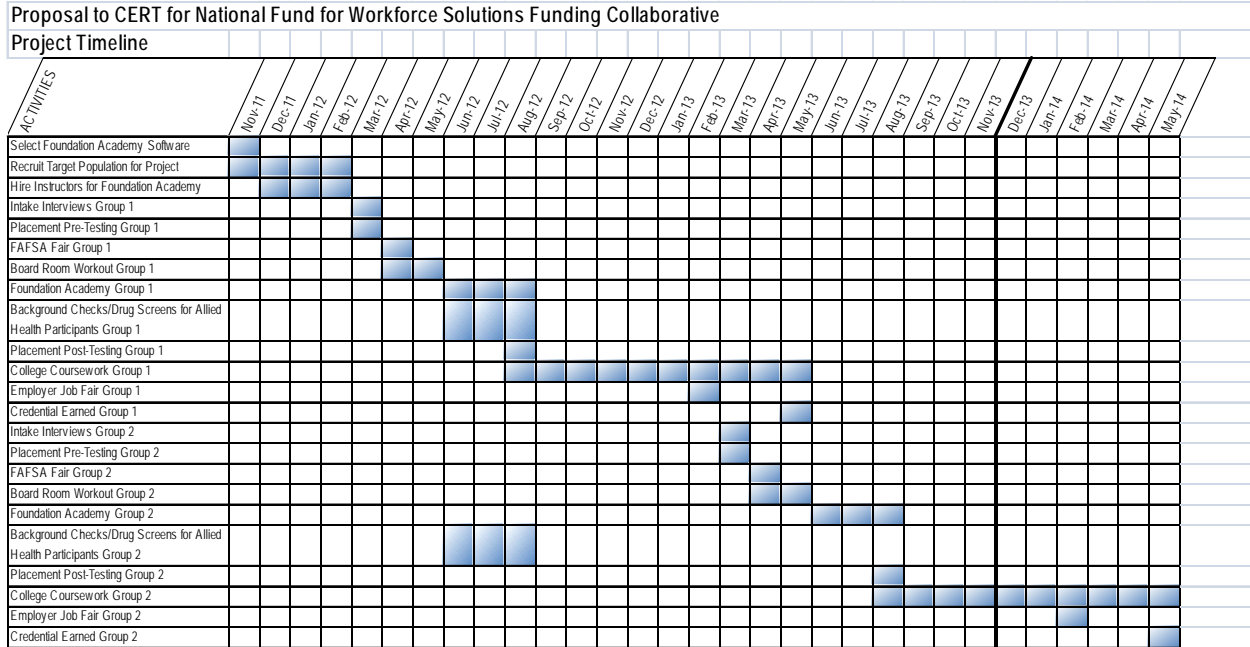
Proposal to CERT for National Fund for Workforce Solutions Funding Collaborative
Project Timeline

| ACTIVITIES | Nov-11 | Dec-11 | Jan-12 | Feb-12 | Mar-12 | Apr-12 | May-12 | Jun-12 | Jul-12 | Aug-12 | Sep-12 | Oct-12 | Nov-12 | Dec-12 | Jan-13 | Feb-13 | Mar-13 | Apr-13 | May-13 | Jun-13 | Jul-13 | Aug-13 | Sep-13 | Oct-13 | Nov-13 | Dec-13 | Jan-14 | Feb-14 | Mar-14 | Apr-14 | May-14 |
|---|---|---|---|---|---|---|---|---|---|---|---|---|---|---|---|---|---|---|---|---|---|---|---|---|---|---|---|---|---|---|---|
| Select Foundation Academy Software | | | | | | | | | | | | | | | | | | | | | | | | | | | | | | | |
| Recruit Target Population for Project | | | | | | | | | | | | | | | | | | | | | | | | | | | | | | | |
| Hire Instructors for Foundation Academy | | | | | | | | | | | | | | | | | | | | | | | | | | | | | | | |
| Intake Interviews Group 1 | | | | | | | | | | | | | | | | | | | | | | | | | | | | | | | |
| Placement Pre-Testing Group 1 | | | | | | | | | | | | | | | | | | | | | | | | | | | | | | | |
| FAFSA Fair Group 1 | | | | | | | | | | | | | | | | | | | | | | | | | | | | | | | |
| Board Room Workout Group 1 | | | | | | | | | | | | | | | | | | | | | | | | | | | | | | | |
| Foundation Academy Group 1 | | | | | | | | | | | | | | | | | | | | | | | | | | | | | | | |
| Background Checks/Drug Screens for Allied Health Participants Group 1 | | | | | | | | | | | | | | | | | | | | | | | | | | | | | | | |
| Placement Post-Testing Group 1 | | | | | | | | | | | | | | | | | | | | | | | | | | | | | | | |
| College Coursework Group 1 | | | | | | | | | | | | | | | | | | | | | | | | | | | | | | | |
| Employer Job Fair Group 1 | | | | | | | | | | | | | | | | | | | | | | | | | | | | | | | |
| Credential Earned Group 1 | | | | | | | | | | | | | | | | | | | | | | | | | | | | | | | |
| Intake Interviews Group 2 | | | | | | | | | | | | | | | | | | | | | | | | | | | | | | | |
| Placement Pre-Testing Group 2 | | | | | | | | | | | | | | | | | | | | | | | | | | | | | | | |
| FAFSA Fair Group 2 | | | | | | | | | | | | | | | | | | | | | | | | | | | | | | | |
| Board Room Workout Group 2 | | | | | | | | | | | | | | | | | | | | | | | | | | | | | | | |
| Foundation Academy Group 2 | | | | | | | | | | | | | | | | | | | | | | | | | | | | | | | |
| Background Checks/Drug Screens for Allied Health Participants Group 2 | | | | | | | | | | | | | | | | | | | | | | | | | | | | | | | |
| Placement Post-Testing Group 2 | | | | | | | | | | | | | | | | | | | | | | | | | | | | | | | |
| College Coursework Group 2 | | | | | | | | | | | | | | | | | | | | | | | | | | | | | | | |
| Employer Job Fair Group 2 | | | | | | | | | | | | | | | | | | | | | | | | | | | | | | | |
| Credential Earned Group 2 | | | | | | | | | | | | | | | | | | | | | | | | | | | | | | | |